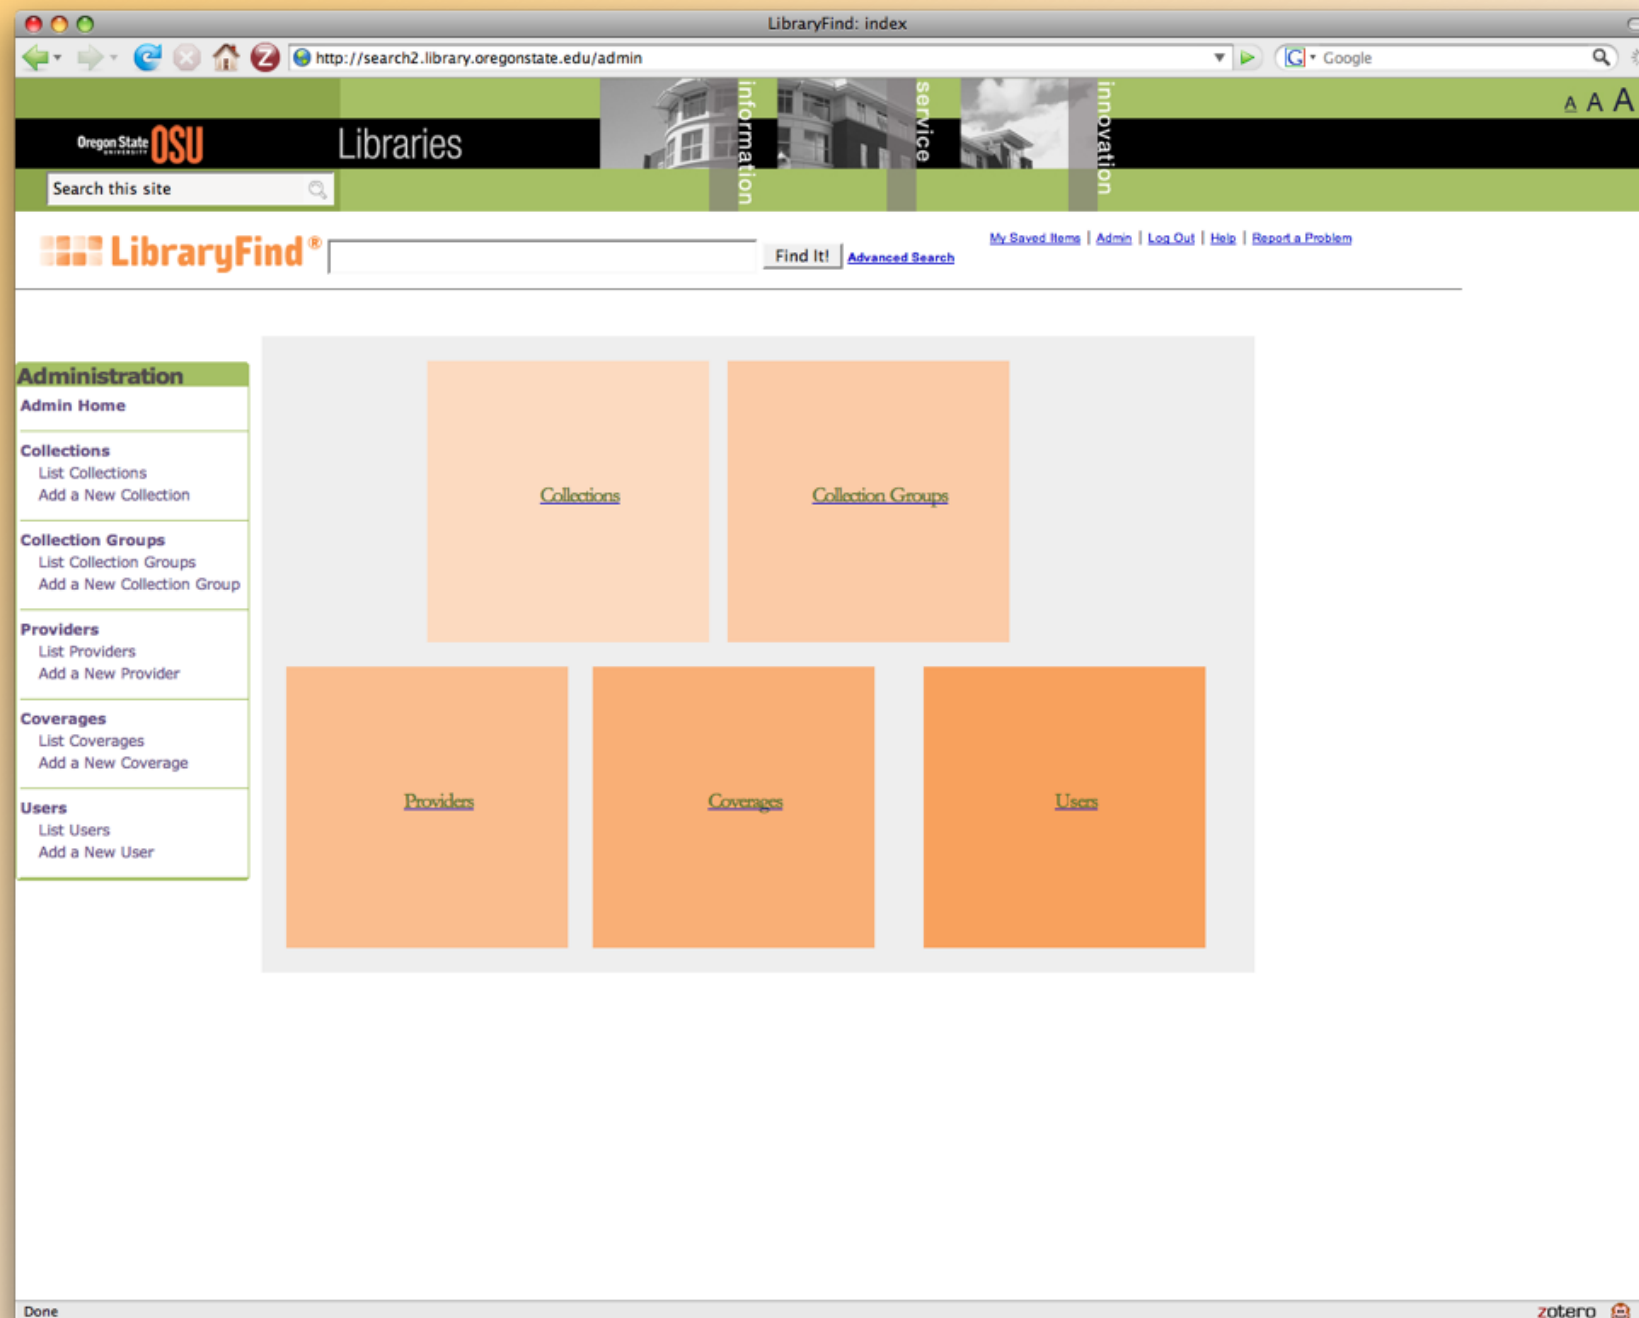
LibraryFind: index

http://search2.library.oregonstate.edu/admin

Google

A A A

Oregon State University OSU Libraries

information service innovation

Search this site

LibraryFind®

Find It! Advanced Search

My Saved Items | Admin | Log Out | Help | Report a Problem

Administration

Admin Home

Collections
List Collections
Add a New Collection

Collection Groups
List Collection Groups
Add a New Collection Group

Providers
List Providers
Add a New Provider

Coverages
List Coverages
Add a New Coverage

Users
List Users
Add a New User

Collections

Collection Groups

Providers

Coverages

Users

Done

zotero